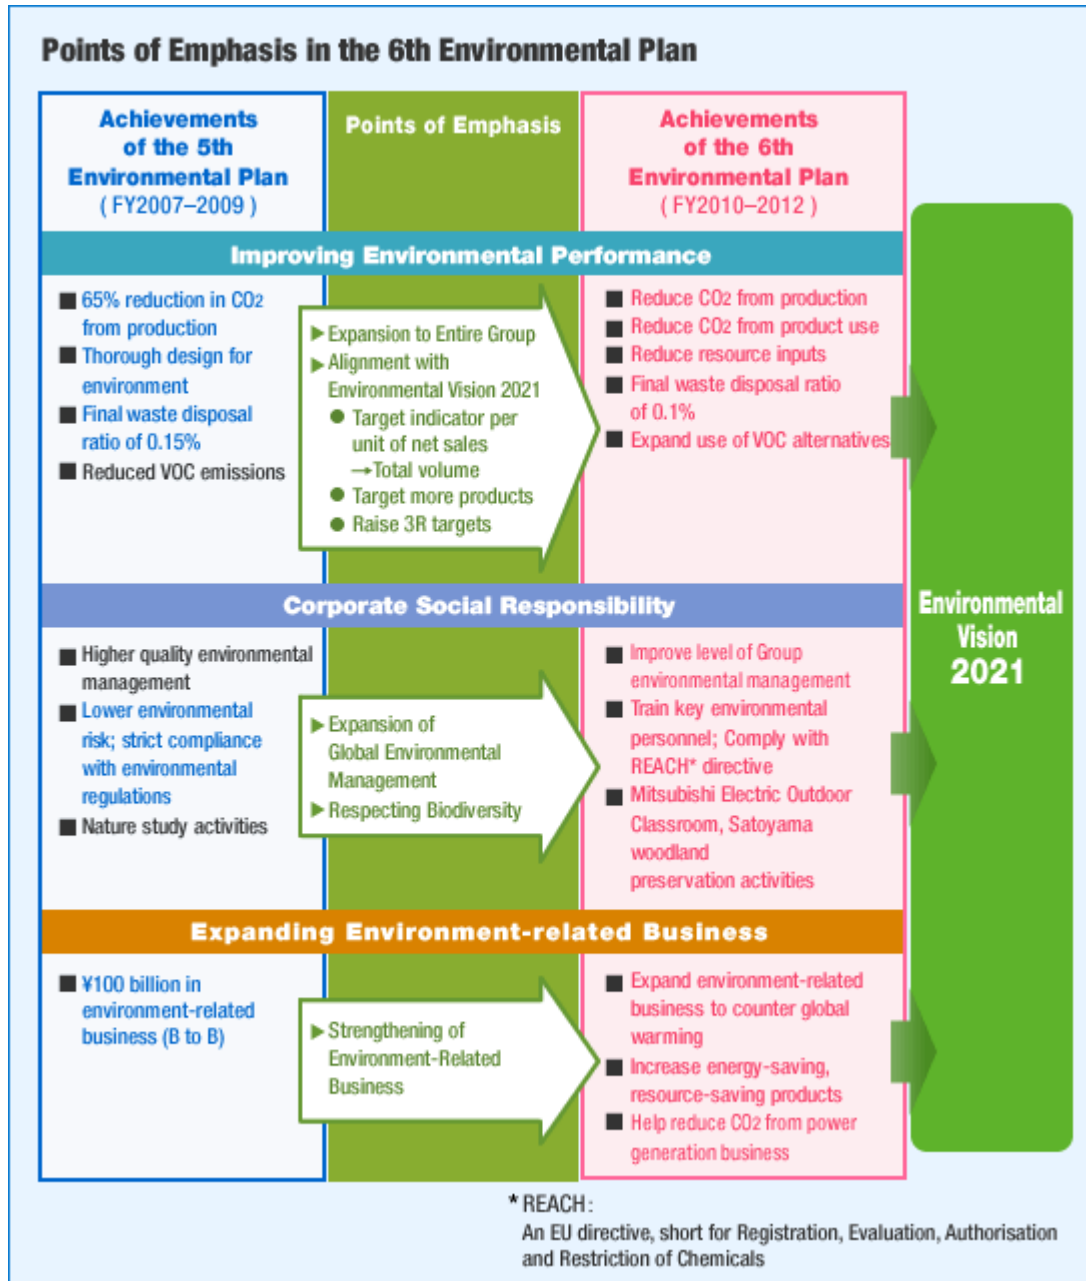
Points of Emphasis in the 6th Environmental Plan

Achievements of the 5th Environmental Plan (FY2007–2009)

Points of Emphasis

Achievements of the 6th Environmental Plan (FY2010–2012)

Improving Environmental Performance

■ 65% reduction in $CO_2$ from production
■ Thorough design for environment
■ Final waste disposal ratio of 0.15%
■ Reduced VOC emissions

▶ Expansion to Entire Group
▶ Alignment with Environmental Vision 2021
● Target indicator per unit of net sales →Total volume
● Target more products
● Raise 3R targets

■ Reduce $CO_2$ from production
■ Reduce $CO_2$ from product use
■ Reduce resource inputs
■ Final waste disposal ratio of 0.1%
■ Expand use of VOC alternatives

Corporate Social Responsibility

■ Higher quality environmental management
■ Lower environmental risk; strict compliance with environmental regulations
■ Nature study activities

▶ Expansion of Global Environmental Management
▶ Respecting Biodiversity

■ Improve level of Group environmental management
■ Train key environmental personnel; Comply with REACH* directive
■ Mitsubishi Electric Outdoor Classroom, Satoyama woodland preservation activities

Expanding Environment-related Business

■ ¥100 billion in environment-related business (B to B)

▶ Strengthening of Environment-Related Business

■ Expand environment-related business to counter global warming
■ Increase energy-saving, resource-saving products
■ Help reduce $CO_2$ from power generation business

Environmental Vision 2021

* REACH:
An EU directive, short for Registration, Evaluation, Authorisation and Restriction of Chemicals